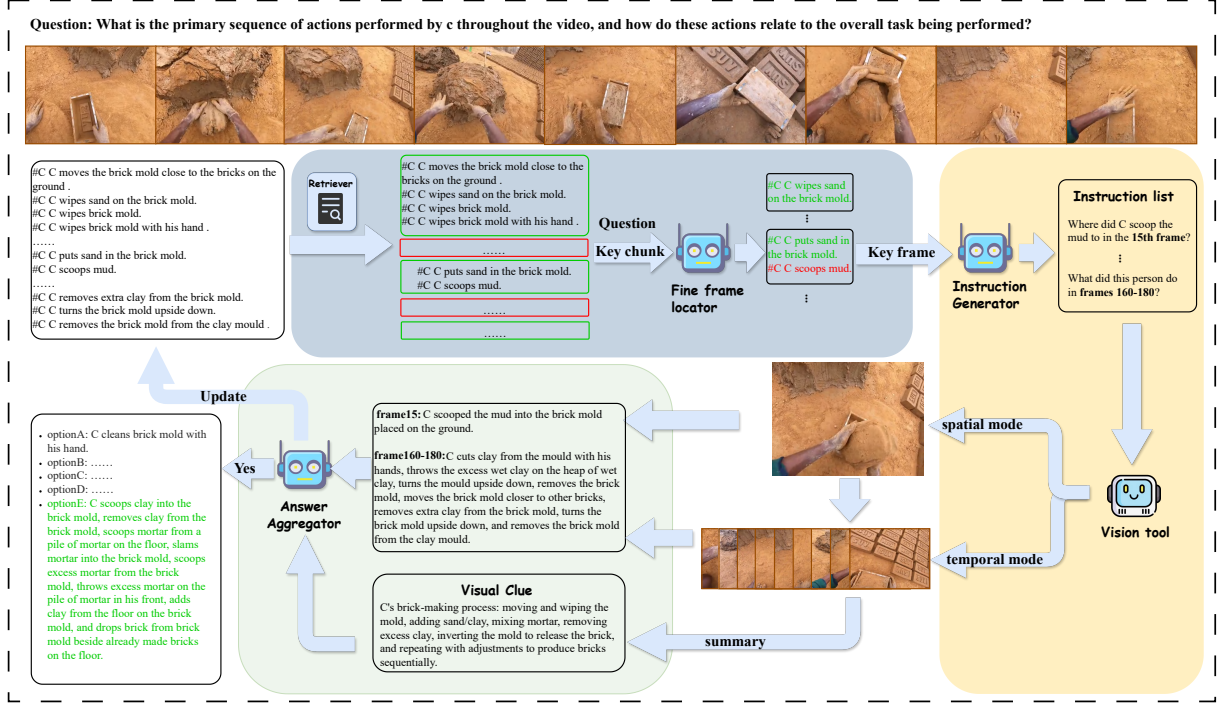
Question: What is the primary sequence of actions performed by c throughout the video, and how do these actions relate to the overall task being performed?

#C C moves the brick mold close to the bricks on the ground .
#C C wipes sand on the brick mold.
#C C wipes brick mold.
#C C wipes brick mold with his hand .
......
#C C puts sand in the brick mold.
#C C scoops mud.
......
#C C removes extra clay from the brick mold.
#C C turns the brick mold upside down.
#C C removes the brick mold from the clay mould .

Retriever

#C C moves the brick mold close to the bricks on the ground .
#C C wipes sand on the brick mold.
#C C wipes brick mold.
#C C wipes brick mold with his hand .

......

#C C puts sand in the brick mold.
#C C scoops mud.

......

......

Question
Key chunk

Fine frame locator

#C C wipes sand on the brick mold.
⋮
#C C puts sand in the brick mold.
#C C scoops mud.
⋮

Key frame

Instruction Generator

Instruction list

Where did C scoop the mud to in the 15th frame?
⋮
What did this person do in frames 160-180?

Update

optionA: C cleans brick mold with his hand.
optionB: ......
optionC: ......
optionD: ......
optionE: C scoops clay into the brick mold, removes clay from the brick mold, scoops mortar from a pile of mortar on the floor, slams mortar into the brick mold, scoops excess mortar from the brick mold, throws excess mortar on the pile of mortar in his front, adds clay from the floor on the brick mold, and drops brick from brick mold beside already made bricks on the floor.

Yes

Answer Aggregator

frame15: C scooped the mud into the brick mold placed on the ground.

frame160-180: C cuts clay from the mould with his hands, throws the excess wet clay on the heap of wet clay, turns the mould upside down, removes the brick mold, moves the brick mold closer to other bricks, removes extra clay from the brick mold, turns the brick mold upside down, and removes the brick mold from the clay mould.

Visual Clue

C's brick-making process: moving and wiping the mold, adding sand/clay, mixing mortar, removing excess clay, inverting the mold to release the brick, and repeating with adjustments to produce bricks sequentially.

summary

spatial mode

temporal mode

Vision tool